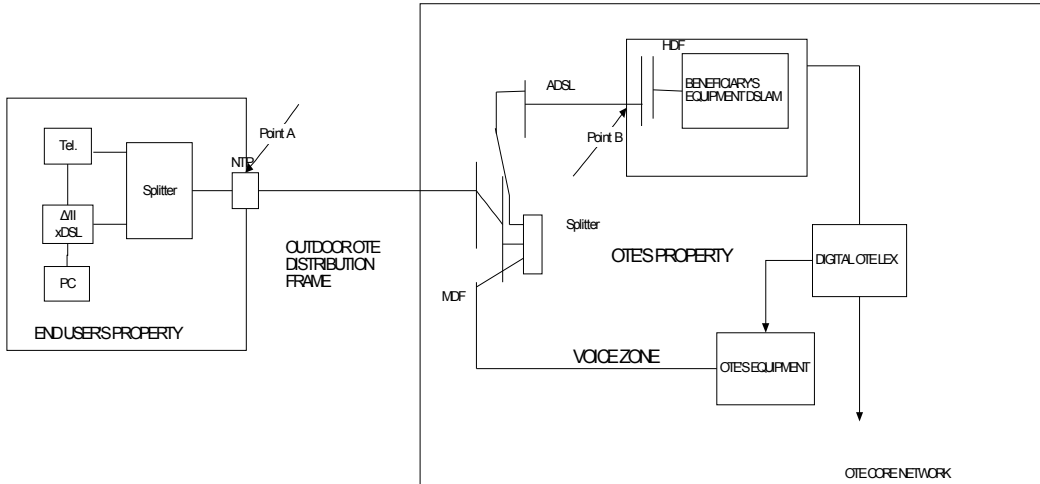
HDF

ADSL

BENEFICIARYS EQUIPMENT DSLAM

Point A

Point B

Tel.

Splitter

NTP

ΔΠ xDSL

PC

END USER'S PROPERTY

OUTDOOR OTE DISTRIBUTION FRAME

Splitter

OTE'S PROPERTY

DIGITAL OTE LEX

MDF

VOICE ZONE

OTE'S EQUIPMENT

OTE CORE NETWORK